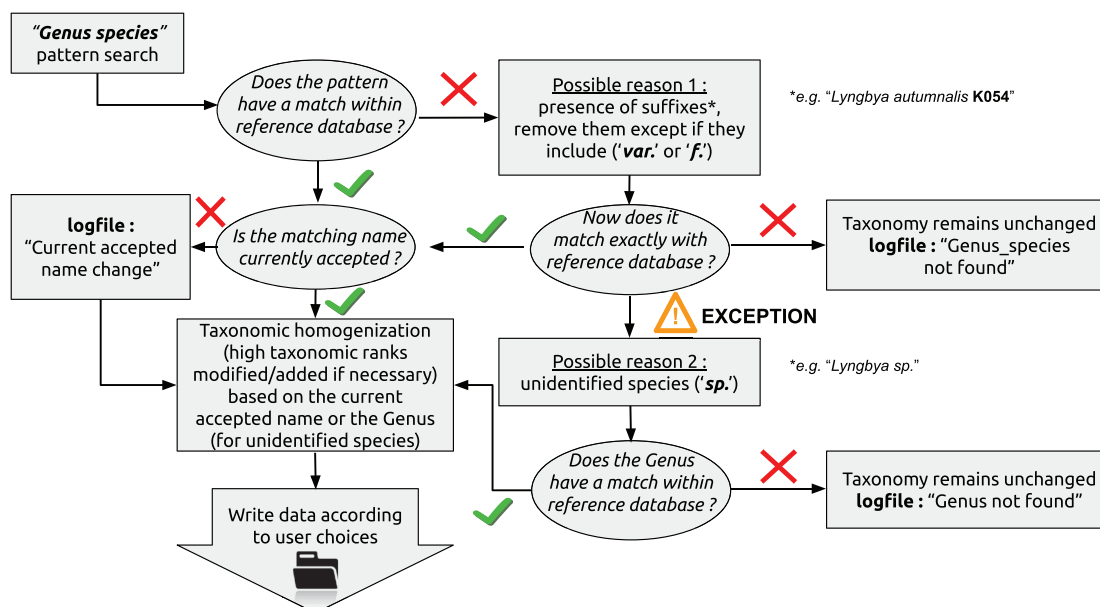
"**Genus species**" pattern search

Does the pattern have a match within reference database ?

Possible reason 1 : presence of suffixes*, remove them except if they include ('**var.**' or '**f.**')

*e.g. "Lyngbya autumnalis **K054**"

**logfile :** "Current accepted name change"

Is the matching name currently accepted ?

Now does it match exactly with reference database ?

Taxonomy remains unchanged **logfile :** "Genus_species not found"

EXCEPTION

Taxonomic homogenization (high taxonomic ranks modified/added if necessary) based on the current accepted name or the Genus (for unidentified species)

Possible reason 2 : unidentified species ('**sp.**')

*e.g. "Lyngbya sp."

Does the Genus have a match within reference database ?

Taxonomy remains unchanged **logfile :** "Genus not found"

Write data according to user choices